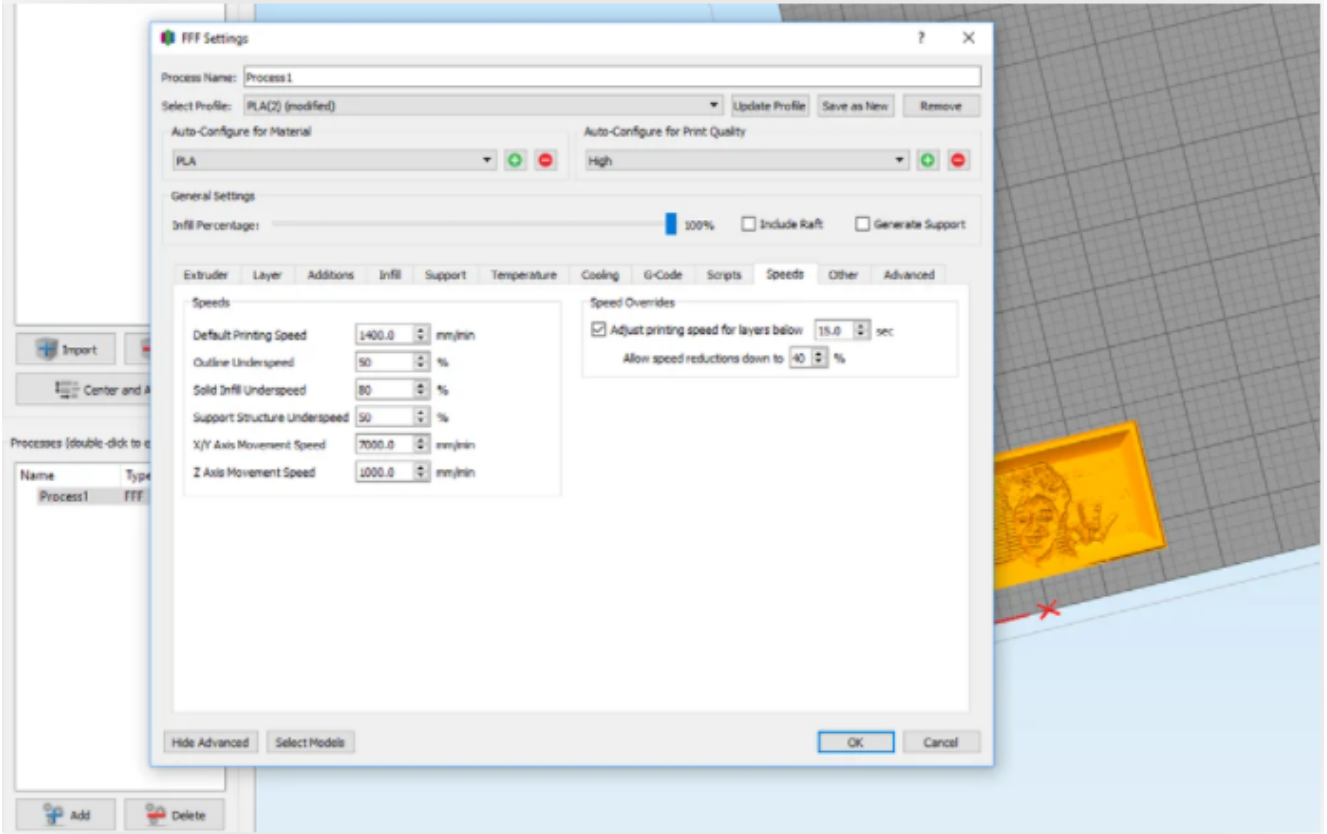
FFF Settings

?

Process Name: Process1

Select Profile: PLA(2) (modified)

Update Profile

Save as New

Remove

Auto-Configure for Material

PLA

Auto-Configure for Print Quality

High

General Settings

Infill Percentage:

100%

Include Raft

Generate Support

Extruder

Layer

Additions

Infill

Support

Temperature

Cooling

G-Code

Scripts

Speeds

Other

Advanced

Speeds

Default Printing Speed 1400.0 mm/min

Outline Underspeed 50 %

Solid Infill Underspeed 80 %

Support Structure Underspeed 50 %

X/Y Axis Movement Speed 7000.0 mm/min

Z Axis Movement Speed 1000.0 mm/min

Speed Overrides

Adjust printing speed for layers below 15.0 sec

Allow speed reductions down to 40 %

Hide Advanced

Select Models

OK

Cancel

Import

Center and A

Processes (double-click to e

Name

Type

Process1

FFF

Add

Delete